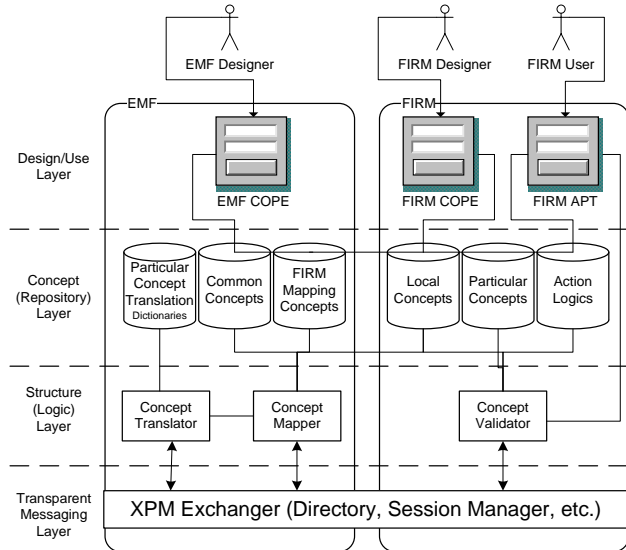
EMF Designer

FIRM Designer

FIRM User

EMF

FIRM

Design/Use Layer

EMF COPE

FIRM COPE

FIRM APT

Concept (Repository) Layer

Particular Concept Translation Dictionaries

Common Concepts

FIRM Mapping Concepts

Local Concepts

Particular Concepts

Action Logics

Structure (Logic) Layer

Concept Translator

Concept Mapper

Concept Validator

Transparent Messaging Layer

XPM Exchanger (Directory, Session Manager, etc.)